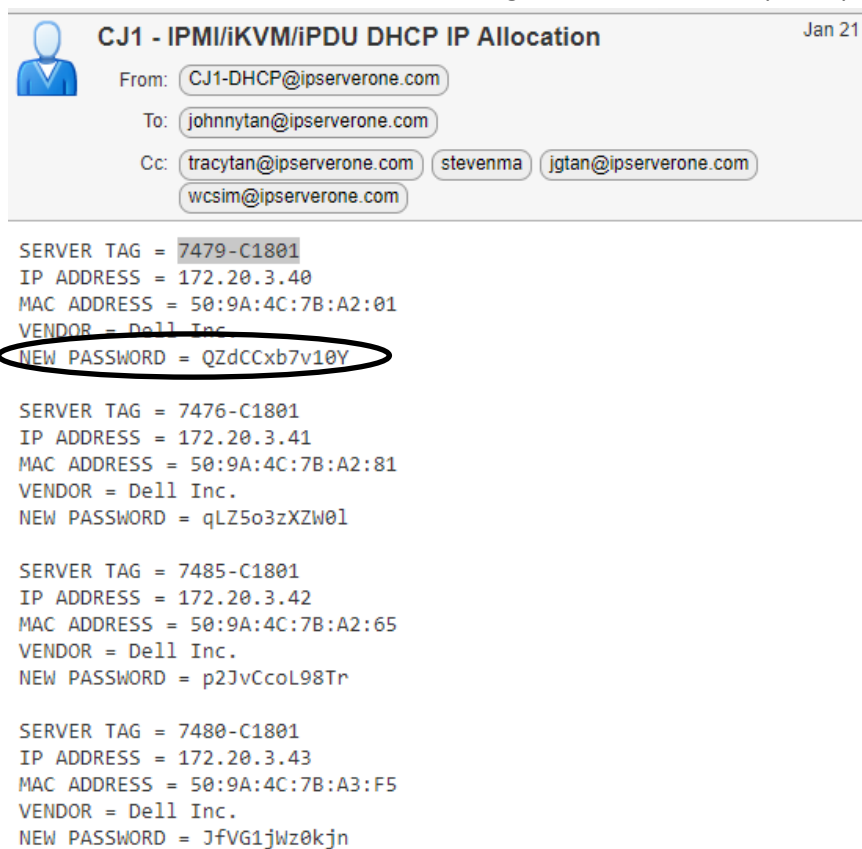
CJ1 - IPMI/iKVM/iPDU DHCP IP Allocation

Jan 21

From: CJ1-DHCP@ipserverone.com

To: johnnytan@ipserverone.com

Cc: tracytan@ipserverone.com stevenma jgtan@ipserverone.com wcsim@ipserverone.com

SERVER TAG = 7479-C1801
IP ADDRESS = 172.20.3.40
MAC ADDRESS = 50:9A:4C:7B:A2:01
VENDOR = Dell Inc.
NEW PASSWORD = QZdCCxb7v10Y

SERVER TAG = 7476-C1801
IP ADDRESS = 172.20.3.41
MAC ADDRESS = 50:9A:4C:7B:A2:81
VENDOR = Dell Inc.
NEW PASSWORD = qLZ5o3zXZW0l

SERVER TAG = 7485-C1801
IP ADDRESS = 172.20.3.42
MAC ADDRESS = 50:9A:4C:7B:A2:65
VENDOR = Dell Inc.
NEW PASSWORD = p2JvCcoL98Tr

SERVER TAG = 7480-C1801
IP ADDRESS = 172.20.3.43
MAC ADDRESS = 50:9A:4C:7B:A3:F5
VENDOR = Dell Inc.
NEW PASSWORD = JfVG1jWz0kjn